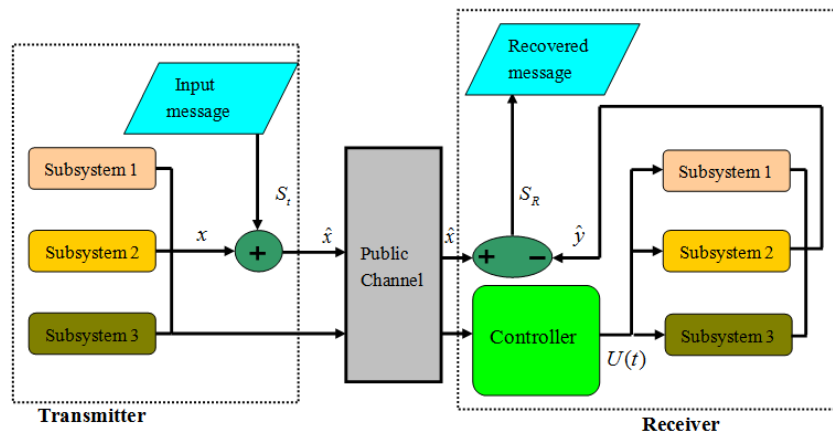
Input message

Subsystem 1

Subsystem 2

Subsystem 3

$x$

+

$S_t$

$\hat{x}$

Public Channel

Transmitter

Recovered message

$S_R$

$\hat{x}$

+

–

$\hat{y}$

Controller

$U(t)$

Subsystem 1

Subsystem 2

Subsystem 3

Receiver